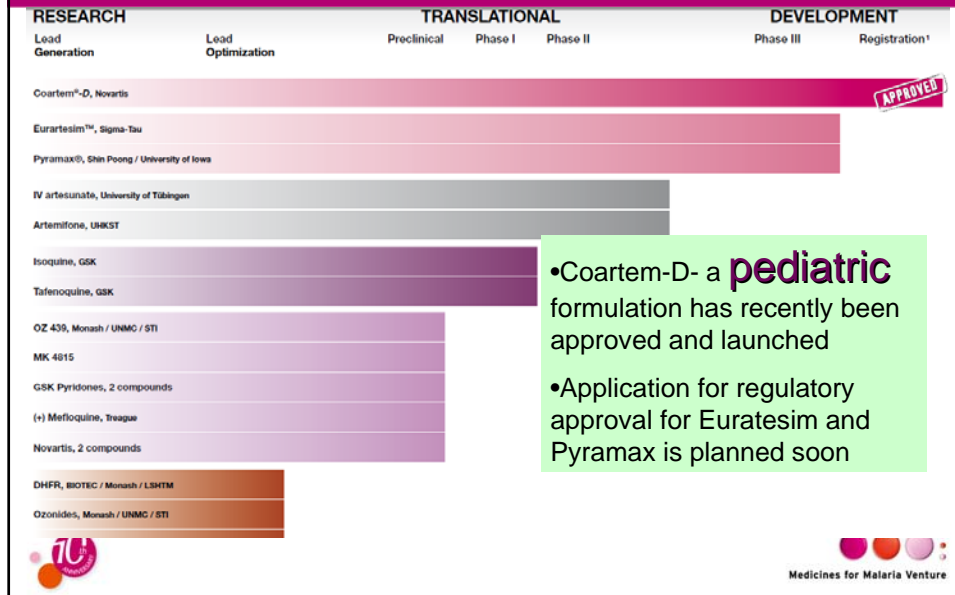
RESEARCH TRANSLATIONAL DEVELOPMENT

Lead Generation Lead Optimization Preclinical Phase I Phase II Phase III Registration¹

Coartem®-D, Novartis APPROVED

Eurartesim™, Sigma-Tau

Pyramax®, Shin Poong / University of Iowa

IV artesunate, University of Tübingen

Artemifone, UHKST

Isoquine, GSK

Tafenoquine, GSK

OZ 439, Monash / UNMC / STI

MK 4815

GSK Pyridones, 2 compounds

(+) Mefloquine, Treague

Novartis, 2 compounds

DHFR, BIOTEC / Monash / LSHTM

Ozonides, Monash / UNMC / STI

•Coartem-D- a pediatric formulation has recently been approved and launched

•Application for regulatory approval for Euratesim and Pyramax is planned soon

10th ANNIVERSARY

Medicines for Malaria Venture